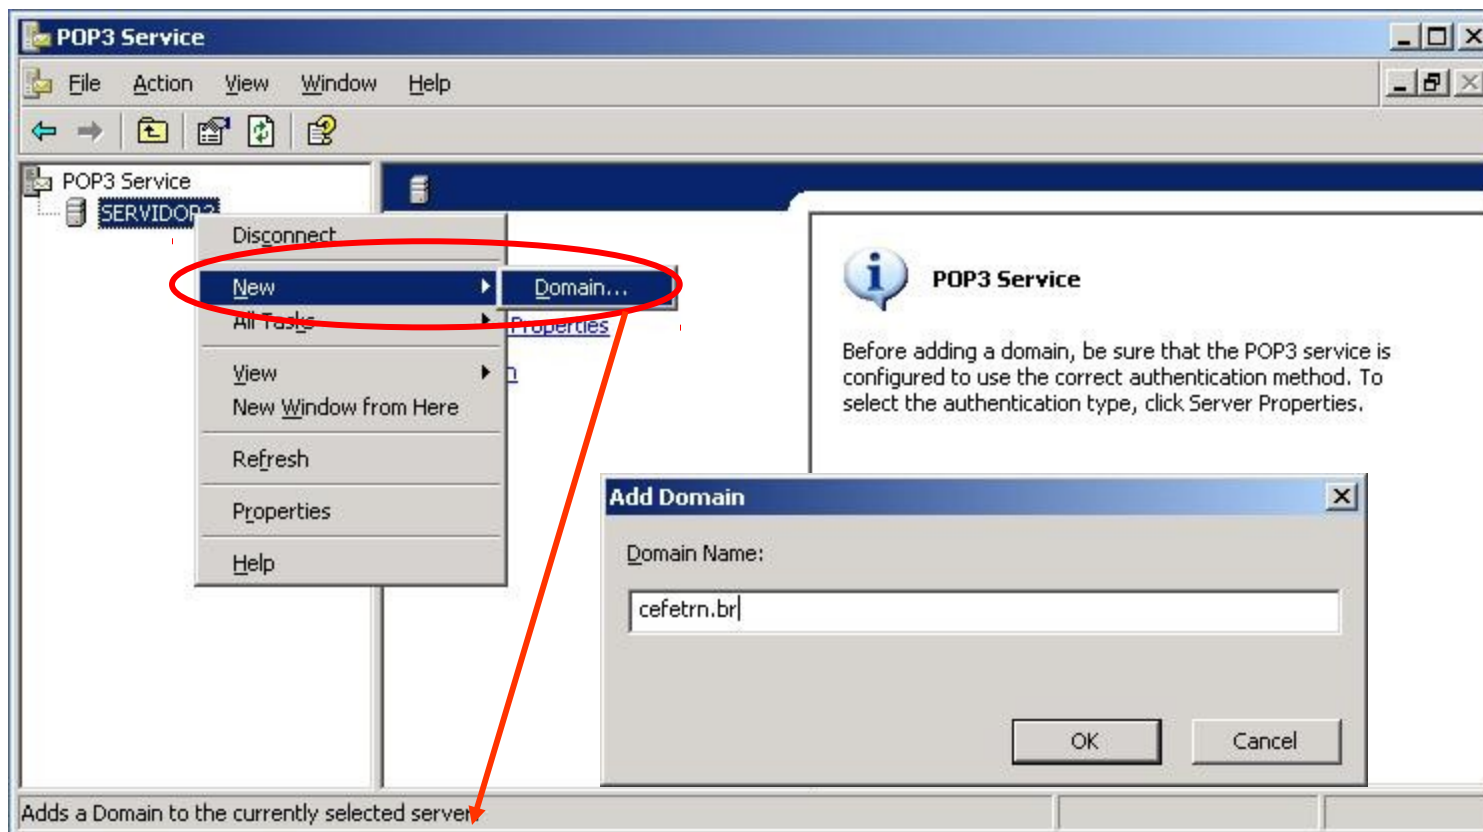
POP3 Service

File Action View Window Help

POP3 Service
SERVIDOR2

Disconnect
New
All Tasks
View
New Window from Here
Refresh
Properties
Help

Domain...
Properties

POP3 Service

Before adding a domain, be sure that the POP3 service is configured to use the correct authentication method. To select the authentication type, click Server Properties.

Add Domain

Domain Name:

cefetrn.br

OK
Cancel

Adds a Domain to the currently selected server